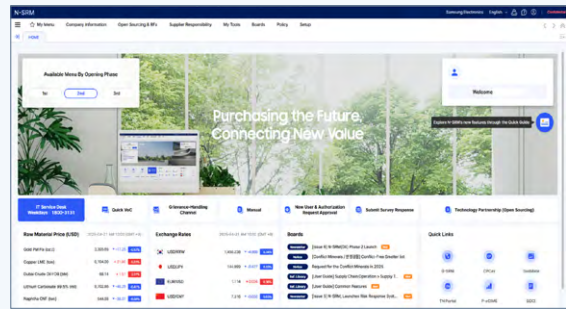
N-SRM

My Menu Company Information Open Sourcing & RFx Supplier Responsibility My Tools Boards Policy Setup

Samsung Electronics English

HOME

Available Menu By Opening Phase

1st 2nd 3rd

Purchasing the Future, Connecting New Value

Welcome

Explore N-SRM's new features through the Quick Guide

IT Service Desk Weekdays 09:00~21:00

Quick VoC

Grievance-Handling Channel

Manual

New User & Authorization Request Approval

Submit Survey Response

Technology Partnership (Open Sourcing)

Raw Material Price (USD)

Gold Pall Fix (oz.)

Copper LME (ton)

Dubai Crude Oil (bbl)

Lithium Carbonate 99.5% (ton)

Naphtha CNF (ton)

Exchange Rates

USD/KRW

USD/JPY

EUR/USD

USD/CNY

Boards

[Issue 6] N-SRM(2nd) Phase 2 Launch

[Conflict Minerals] Conflict-Free Smelter list

Request for the Conflict Minerals in 2024

[User Guide] Supply Chain Operation › Supply T...

[User Guide] Common Features

[Issue 5] N-SRM, Launches Risk Response Syst...

Quick Links

G-SRM

CPLM

Tradelink

TN Portal

P-eGMS

GSCC